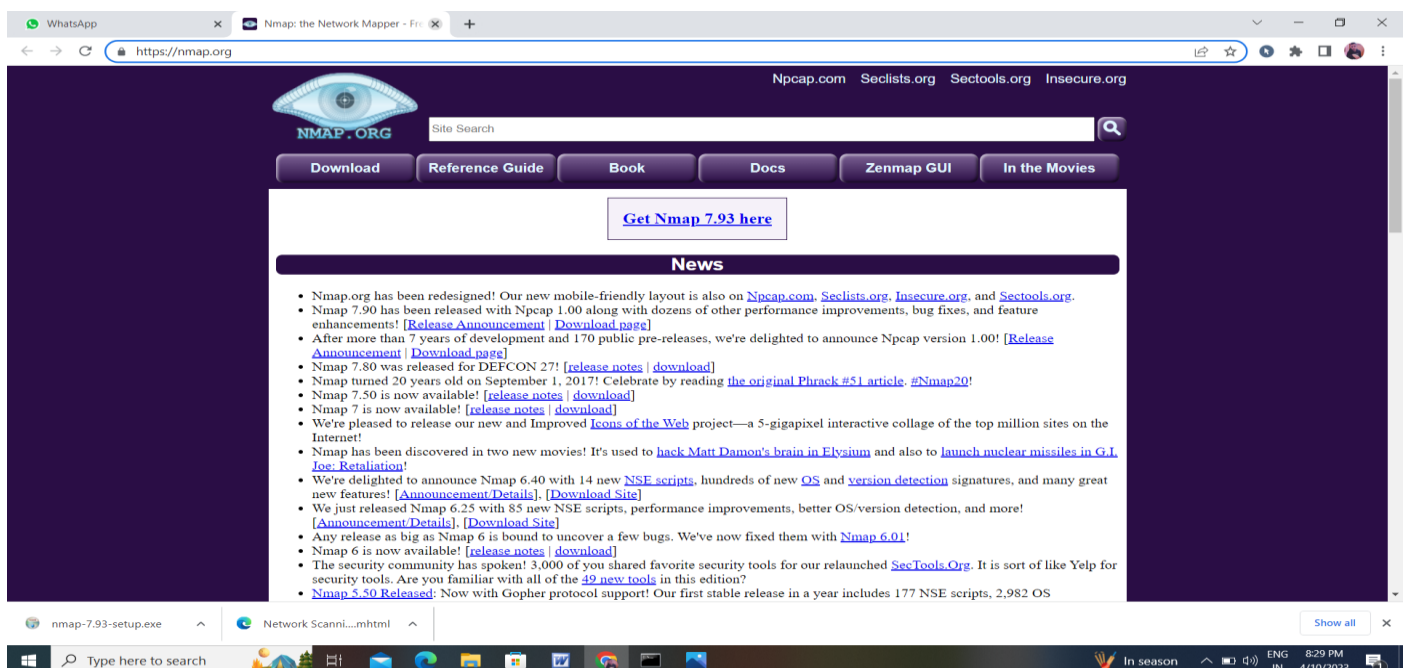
WhatsApp
Nmap: the Network Mapper - Fre
https://nmap.org

Npcap.com Seclists.org Sectools.org Insecure.org

NMAP.ORG

Site Search

Download | Reference Guide | Book | Docs | Zenmap GUI | In the Movies

Get Nmap 7.93 here

News

• Nmap.org has been redesigned! Our new mobile-friendly layout is also on Npcap.com, Seclists.org, Insecure.org, and Sectools.org.
• Nmap 7.90 has been released with Npcap 1.00 along with dozens of other performance improvements, bug fixes, and feature enhancements! [Release Announcement | Download page]
• After more than 7 years of development and 170 public pre-releases, we're delighted to announce Npcap version 1.00! [Release Announcement | Download page]
• Nmap 7.80 was released for DEFCON 27! [release notes | download]
• Nmap turned 20 years old on September 1, 2017! Celebrate by reading the original Phrack #51 article. #Nmap20!
• Nmap 7.50 is now available! [release notes | download]
• Nmap 7 is now available! [release notes | download]
• We're pleased to release our new and Improved Icons of the Web project—a 5-gigapixel interactive collage of the top million sites on the Internet!
• Nmap has been discovered in two new movies! It's used to hack Matt Damon's brain in Elysium and also to launch nuclear missiles in G.I. Joe: Retaliation!
• We're delighted to announce Nmap 6.40 with 14 new NSE scripts, hundreds of new OS and version detection signatures, and many great new features! [Announcement/Details], [Download Site]
• We just released Nmap 6.25 with 85 new NSE scripts, performance improvements, better OS/version detection, and more! [Announcement/Details], [Download Site]
• Any release as big as Nmap 6 is bound to uncover a few bugs. We've now fixed them with Nmap 6.01!
• Nmap 6 is now available! [release notes | download]
• The security community has spoken! 3,000 of you shared favorite security tools for our relaunched SecTools.Org. It is sort of like Yelp for security tools. Are you familiar with all of the 49 new tools in this edition?
• Nmap 5.50 Released: Now with Gopher protocol support! Our first stable release in a year includes 177 NSE scripts, 2,982 OS

nmap-7.93-setup.exe
Network Scanni....mhtml
Show all

Type here to search
In season
ENG IN
8:29 PM
4/10/2023